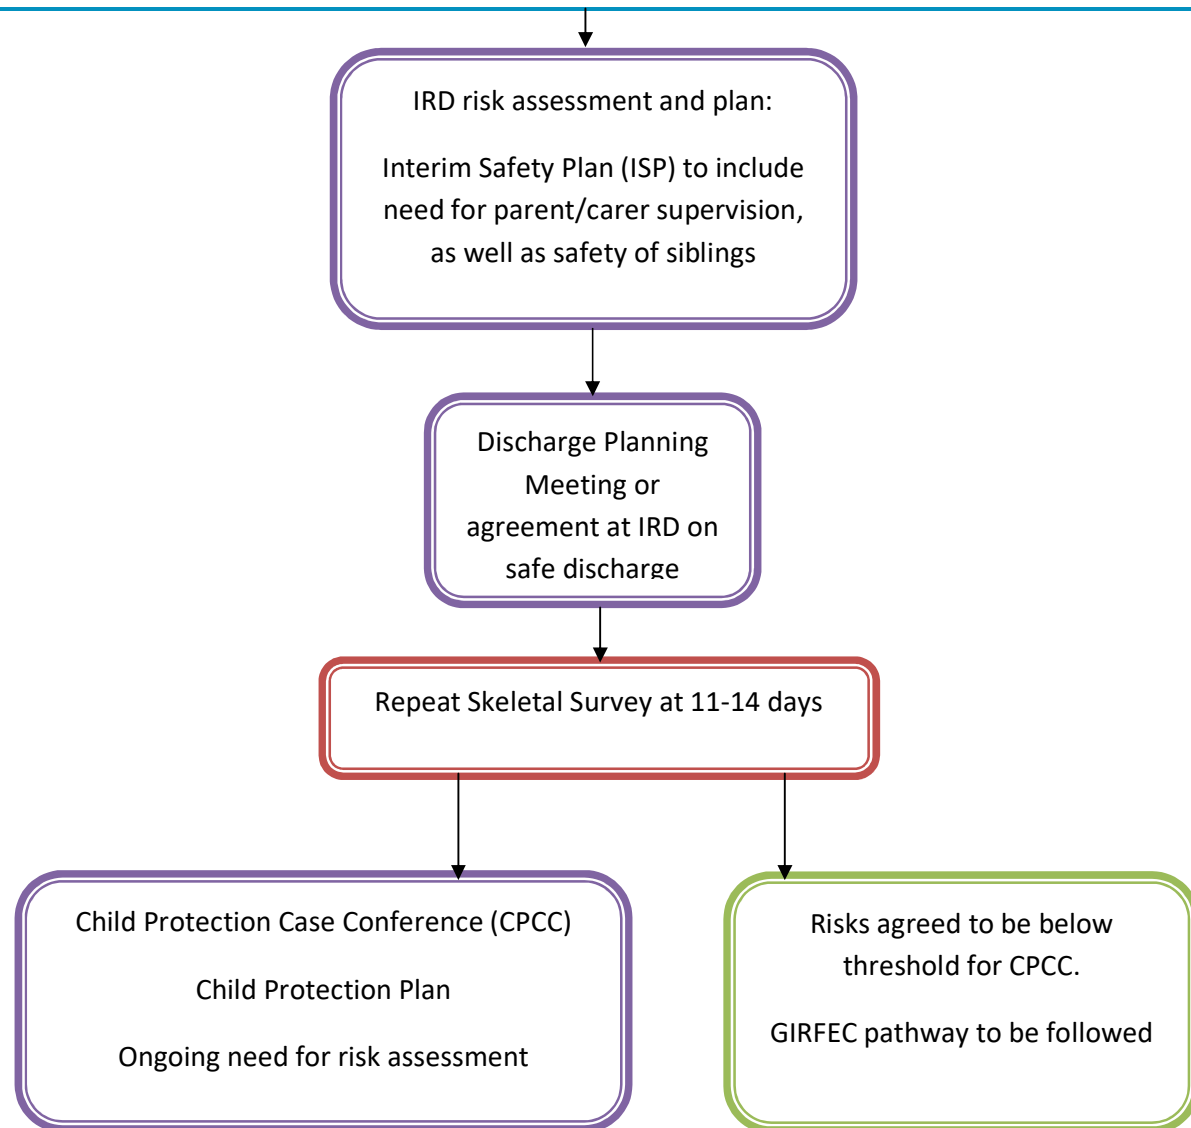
IRD risk assessment and plan:

Interim Safety Plan (ISP) to include need for parent/carer supervision, as well as safety of siblings

Discharge Planning Meeting or agreement at IRD on safe discharge

Repeat Skeletal Survey at 11-14 days

Child Protection Case Conference (CPCC)

Child Protection Plan

Ongoing need for risk assessment

Risks agreed to be below threshold for CPCC.

GIRFEC pathway to be followed